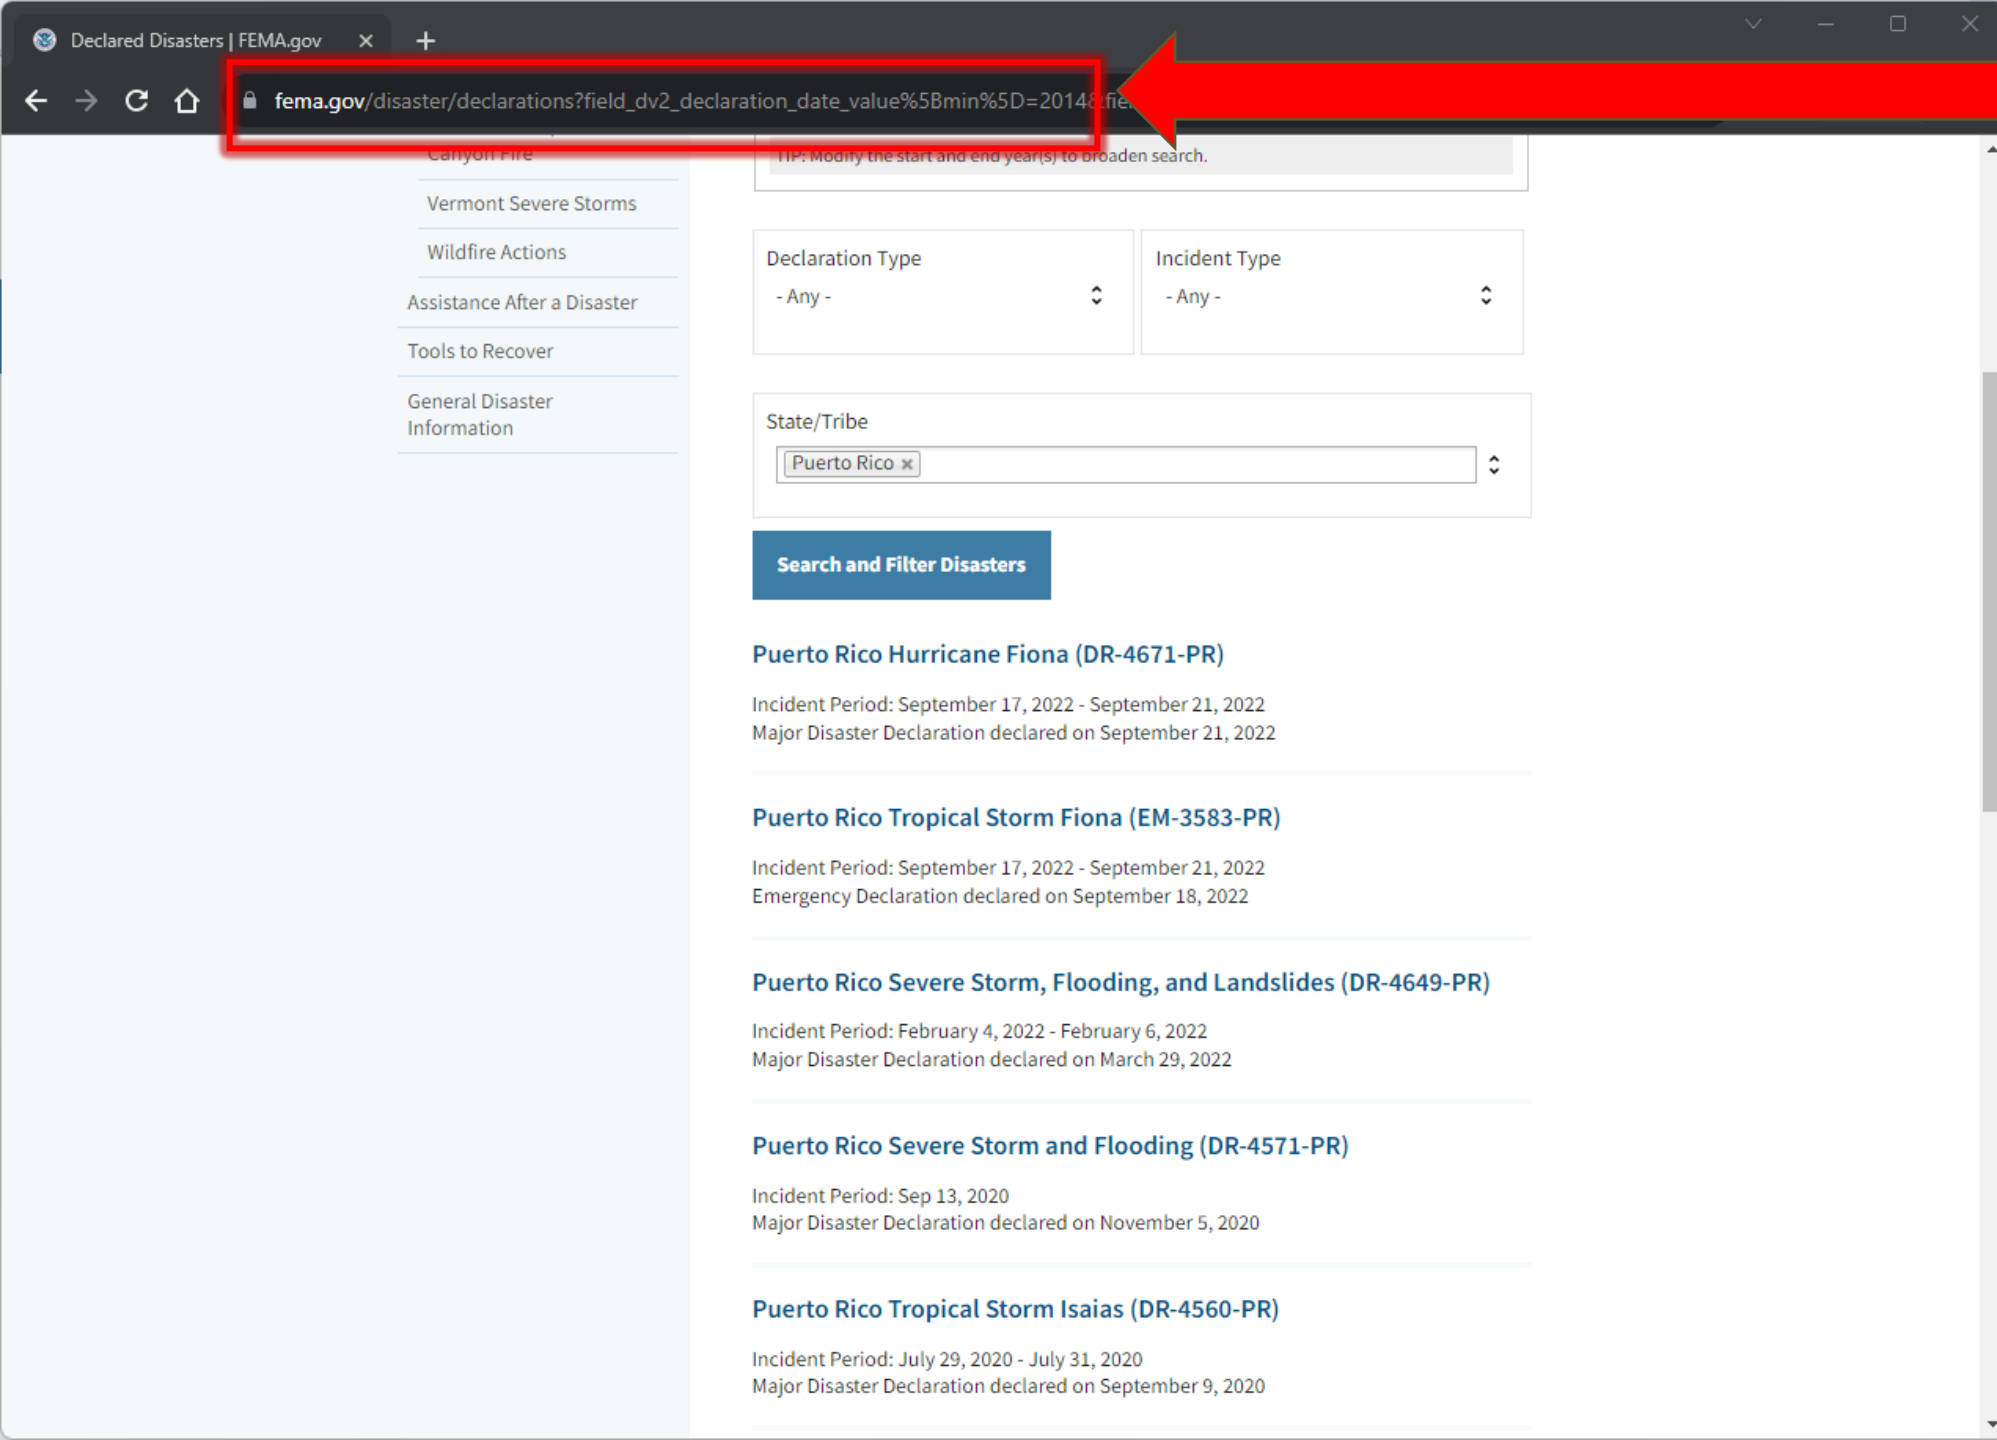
Declared Disasters | FEMA.gov

fema.gov/disaster/declarations?field_dv2_declaration_date_value%5Bmin%5D=2014&fie

Canyon Fire

Vermont Severe Storms

Wildfire Actions

Assistance After a Disaster

Tools to Recover

General Disaster Information

TIP: Modify the start and end year(s) to broaden search.

Declaration Type
- Any -

Incident Type
- Any -

State/Tribe
Puerto Rico ×

Search and Filter Disasters

Puerto Rico Hurricane Fiona (DR-4671-PR)

Incident Period: September 17, 2022 - September 21, 2022
Major Disaster Declaration declared on September 21, 2022

Puerto Rico Tropical Storm Fiona (EM-3583-PR)

Incident Period: September 17, 2022 - September 21, 2022
Emergency Declaration declared on September 18, 2022

Puerto Rico Severe Storm, Flooding, and Landslides (DR-4649-PR)

Incident Period: February 4, 2022 - February 6, 2022
Major Disaster Declaration declared on March 29, 2022

Puerto Rico Severe Storm and Flooding (DR-4571-PR)

Incident Period: Sep 13, 2020
Major Disaster Declaration declared on November 5, 2020

Puerto Rico Tropical Storm Isaias (DR-4560-PR)

Incident Period: July 29, 2020 - July 31, 2020
Major Disaster Declaration declared on September 9, 2020